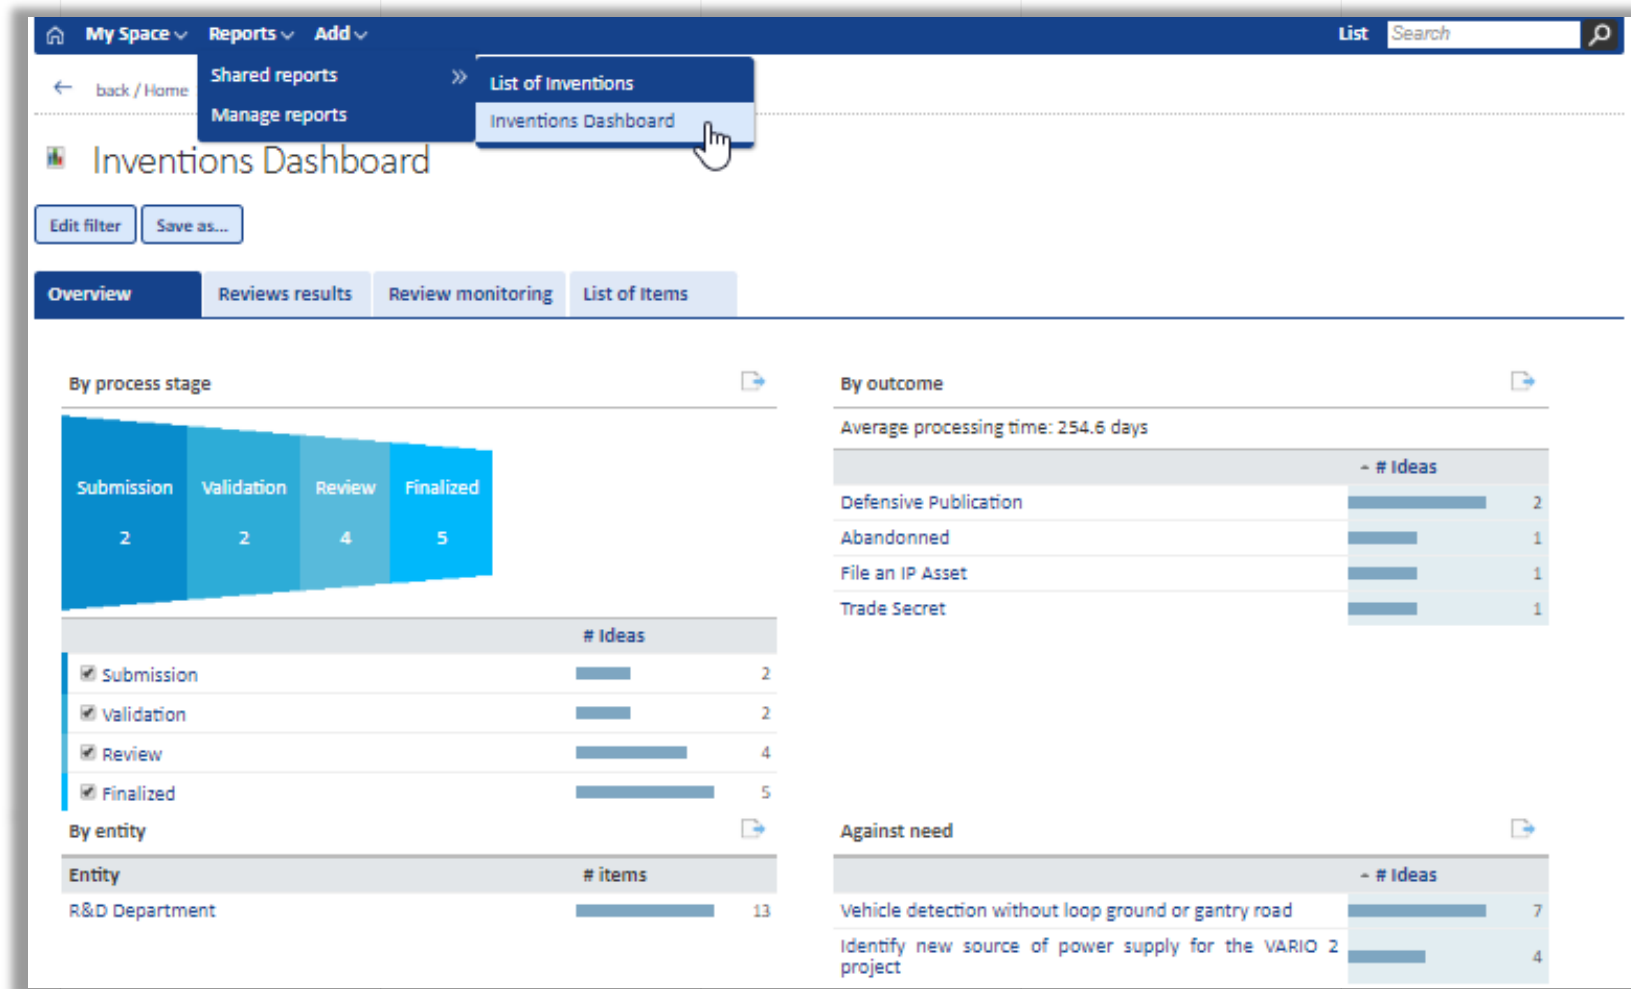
My Space Reports Add List Search

back / Home

Shared reports
Manage reports

List of Inventions
Inventions Dashboard

Inventions Dashboard

Edit filter Save as...

Overview Reviews results Review monitoring List of Items

By process stage

Submission 2 Validation 2 Review 4 Finalized 5

| | # Ideas | |
|---|---|---|
| Submission | | 2 |
| Validation | | 2 |
| Review | | 4 |
| Finalized | | 5 |

By outcome

Average processing time: 254.6 days

| | # Ideas | |
|---|---|---|
| Defensive Publication | | 2 |
| Abandonned | | 1 |
| File an IP Asset | | 1 |
| Trade Secret | | 1 |

By entity

| Entity | # items | |
|---|---|---|
| R&D Department | | 13 |

Against need

| | # Ideas | |
|---|---|---|
| Vehicle detection without loop ground or gantry road | | 7 |
| Identify new source of power supply for the VARIO 2 project | | 4 |